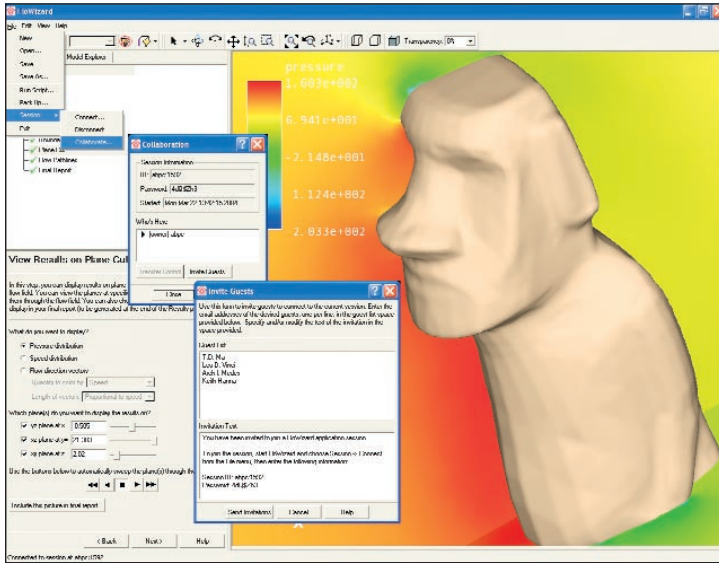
IoWizard

File View Help

New
Open...
Save
Save As...
Run Script...
Back Up...
Session
Exit

Connect...
Disconnect
Collaborate...

Model Explorer

Transparency 0%

pressure
1.603e+002
6.541e+001
-2.148e+001
1.124e+002
2.033e+002

Collaboration

Session Information
ID: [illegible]
Password: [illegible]
Started: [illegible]

Who's Here
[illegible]

Invite Guests

Close

Flow Pathlines
Final Report

View Results on Plane Cut

In this step you can display results on planes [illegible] flow field. You can view the planes at specific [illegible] them through the flow field. You can also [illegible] display in your final report (to be generated at the end of the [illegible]

What do you want to display?
Pressure distribution
Speed distribution
Flow direction vectors
Quantity to color by: Speed
Length of vectors: Proportional to speed

Which plane(s) do you want to display the results on?
yz plane at x: 0.505
xz plane at y: 21.160
xy plane at z: 2.02

Use the buttons below to automatically sweep the plane(s) through the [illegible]

Include this picture in final report

< Back   Next >   Help

Connected to session at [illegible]

Invite Guests

Use this tool to invite guests to connect to the current session. Enter the email addresses of the desired guests, one per line, in the guest list space provided below. Specify and/or modify the text of the invitation in the space provided.

Guest List
T.D. Nhu
Luu D. Vinh
Arch I. Meeks
Keith Hunter

Invitation Text
You have been invited to join a IoWizard application session.

To join the session, start IoWizard and choose Session -> Connect from the File menu, then enter the following information:

Session ID: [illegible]
Password: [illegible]

Send Invitations   Cancel   Help